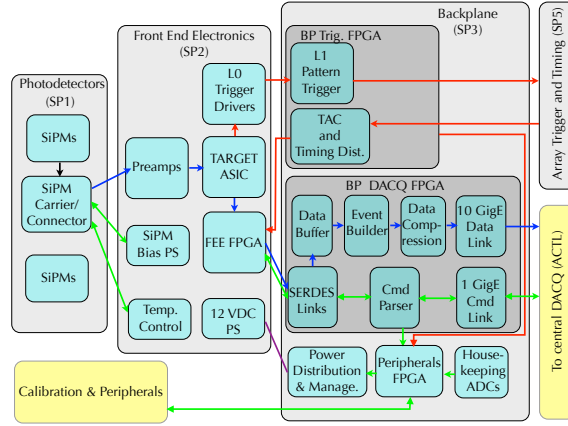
Photodetectors
(SP1)

SiPMs

SiPM Carrier/ Connector

SiPMs

Front End Electronics
(SP2)

L0 Trigger Drivers

Preamps

TARGET ASIC

SiPM Bias PS

FEE FPGA

Temp. Control

12 VDC PS

Backplane
(SP3)

BP Trig. FPGA

L1 Pattern Trigger

TAC and Timing Dist.

BP DACQ FPGA

Data Buffer

Event Builder

Data Compression

10 GigE Data Link

SERDES Links

Cmd Parser

1 GigE Cmd Link

Power Distribution & Manage.

Peripherals FPGA

Housekeeping ADCs

Array Trigger and Timing (SP5)

To central DACQ (ACTL)

Calibration & Peripherals